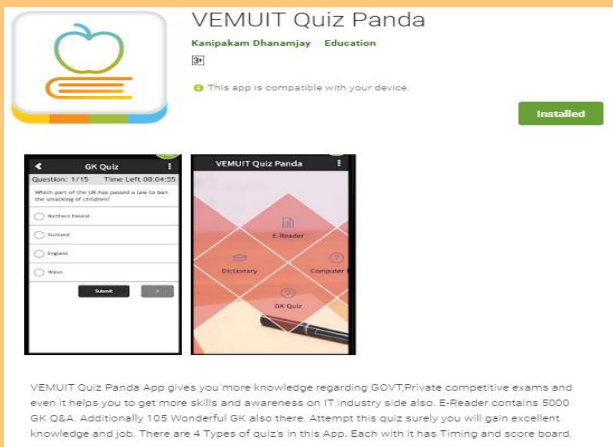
VEMUIT Quiz Panda

Kanipakam Dhanamjay Education

3+

This app is compatible with your device.

Installed

GK Quiz

Question: 1/15 Time Left 00:04:55

Which part of the UK has passed a law to ban the smacking of children?

Northern Ireland

Scotland

England

Wales

Submit

VEMUIT Quiz Panda

E-Reader

Dictionary

Computer

GK Quiz

VEMUIT Quiz Panda App gives you more knowledge regarding GOVT,Private competitive exams and even it helps you to get more skills and awareness on IT industry side also. E-Reader contains 5000 GK Q&A. Additionally 105 Wonderful GK also there. Attempt this quiz surely you will gain excellent knowledge and job. There are 4 Types of quiz's in this App. Each with it has Timing and score board.